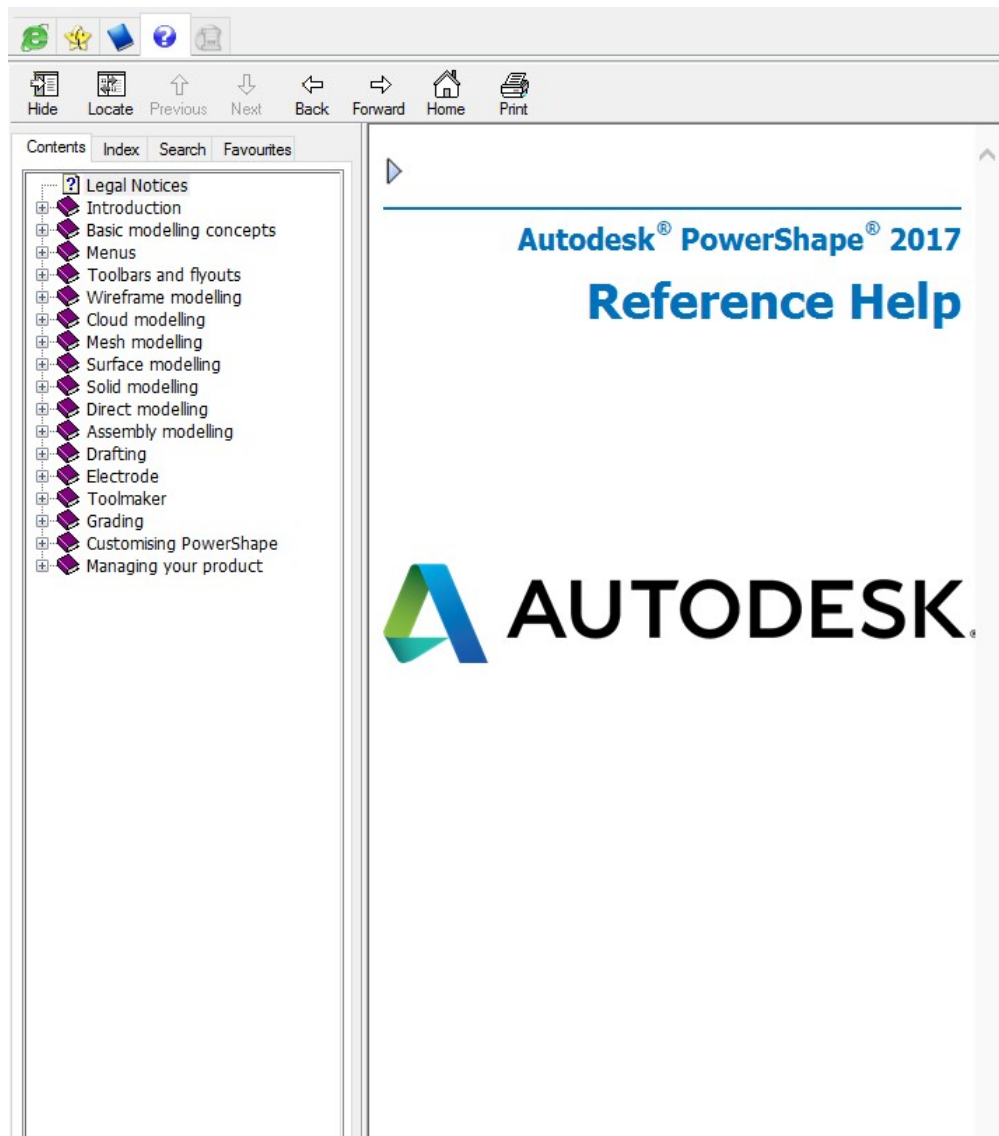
Hide Locate Previous Next Back Forward Home Print

Contents Index Search Favourites

Legal Notices
Introduction
Basic modelling concepts
Menus
Toolbars and flyouts
Wireframe modelling
Cloud modelling
Mesh modelling
Surface modelling
Solid modelling
Direct modelling
Assembly modelling
Drafting
Electrode
Toolmaker
Grading
Customising PowerShape
Managing your product

Autodesk® PowerShape® 2017

Reference Help

AUTODESK.